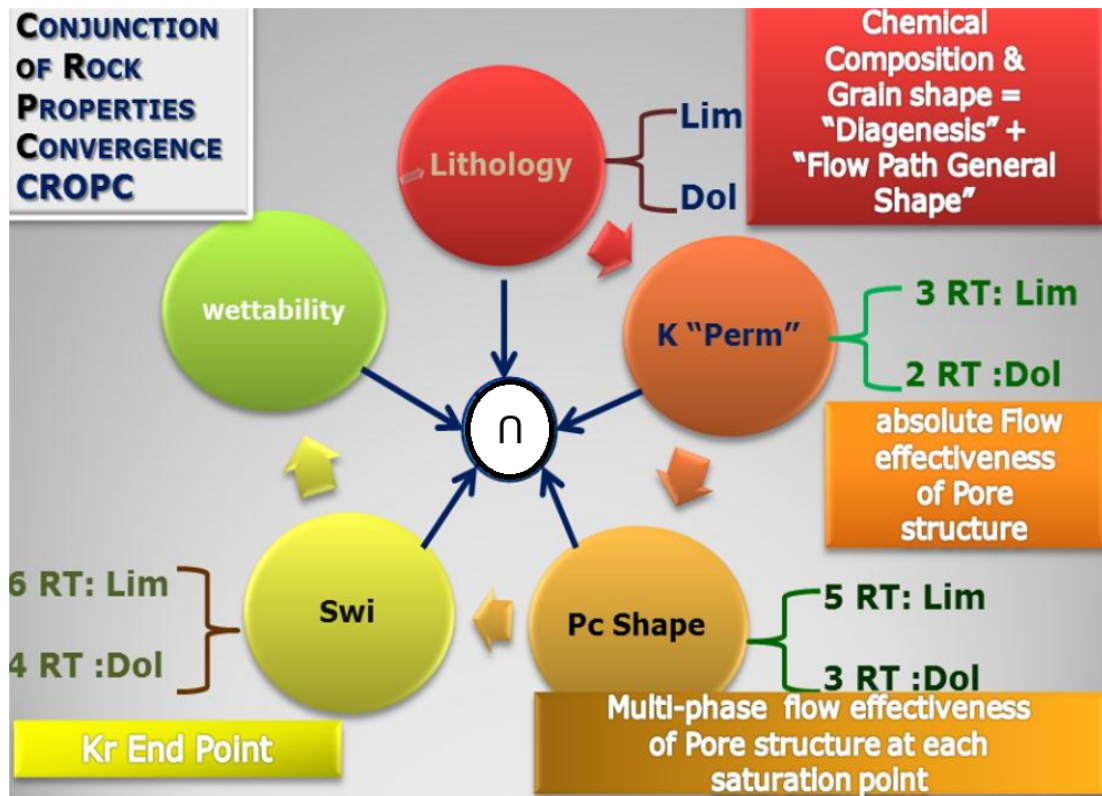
CONJUNCTION OF ROCK PROPERTIES CONVERGENCE CROPC

Chemical Composition & Grain shape = "Diagenesis" + "Flow Path General Shape"

Lithology

Lim

Dol

wettability

K "Perm"

3 RT: Lim

2 RT :Dol

$\cap$

absolute Flow effectiveness of Pore structure

6 RT: Lim

4 RT :Dol

Swi

Pc Shape

5 RT: Lim

3 RT :Dol

Kr End Point

Multi-phase flow effectiveness of Pore structure at each saturation point